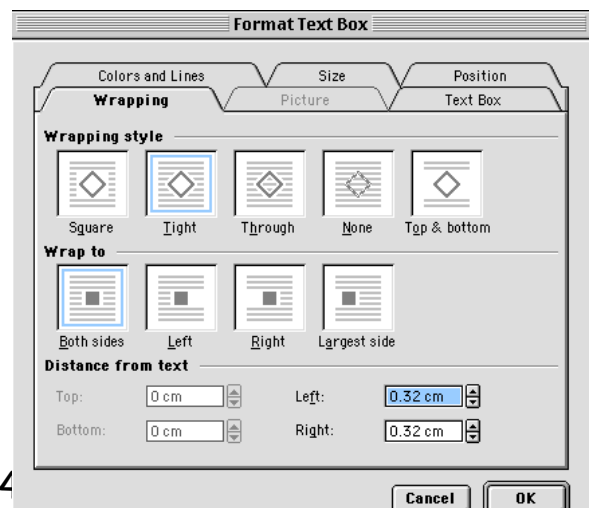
Format Text Box

Colors and Lines
Size
Position
Wrapping
Picture
Text Box

Wrapping style

Square
Tight
Through
None
Top & bottom

Wrap to

Both sides
Left
Right
Largest side

Distance from text

Top:
0 cm
Left:
0.32 cm
Bottom:
0 cm
Right:
0.32 cm

4

Cancel
OK